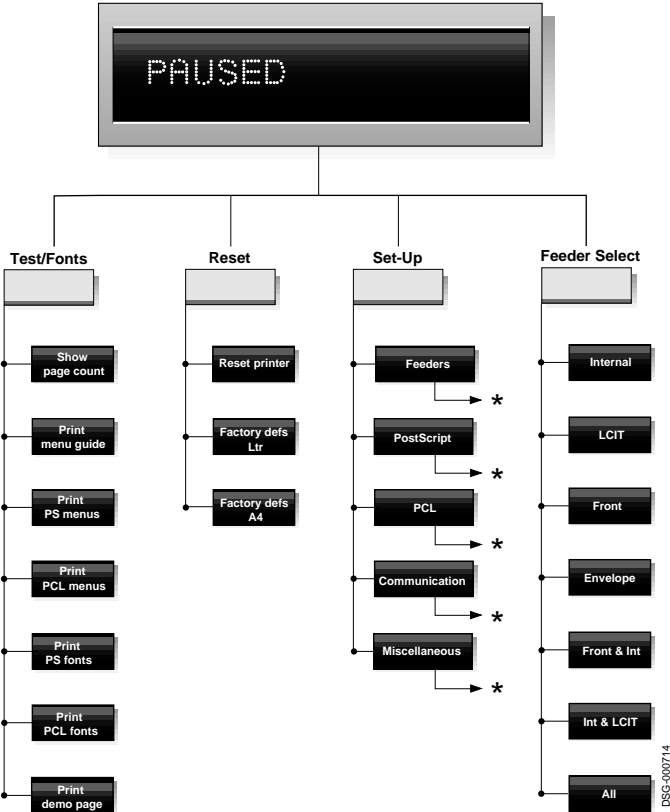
PAUSED

Test/Fonts

Show page count

Print menu guide

Print PS menus

Print PCL menus

Print PS fonts

Print PCL fonts

Print demo page

Reset

Reset printer

Factory defs Ltr

Factory defs A4

Set-Up

Feeders

*

PostScript

*

PCL

*

Communication

*

Miscellaneous

*

Feeder Select

Internal

LCIT

Front

Envelope

Front & Int

Int & LCIT

All

DSG-000714